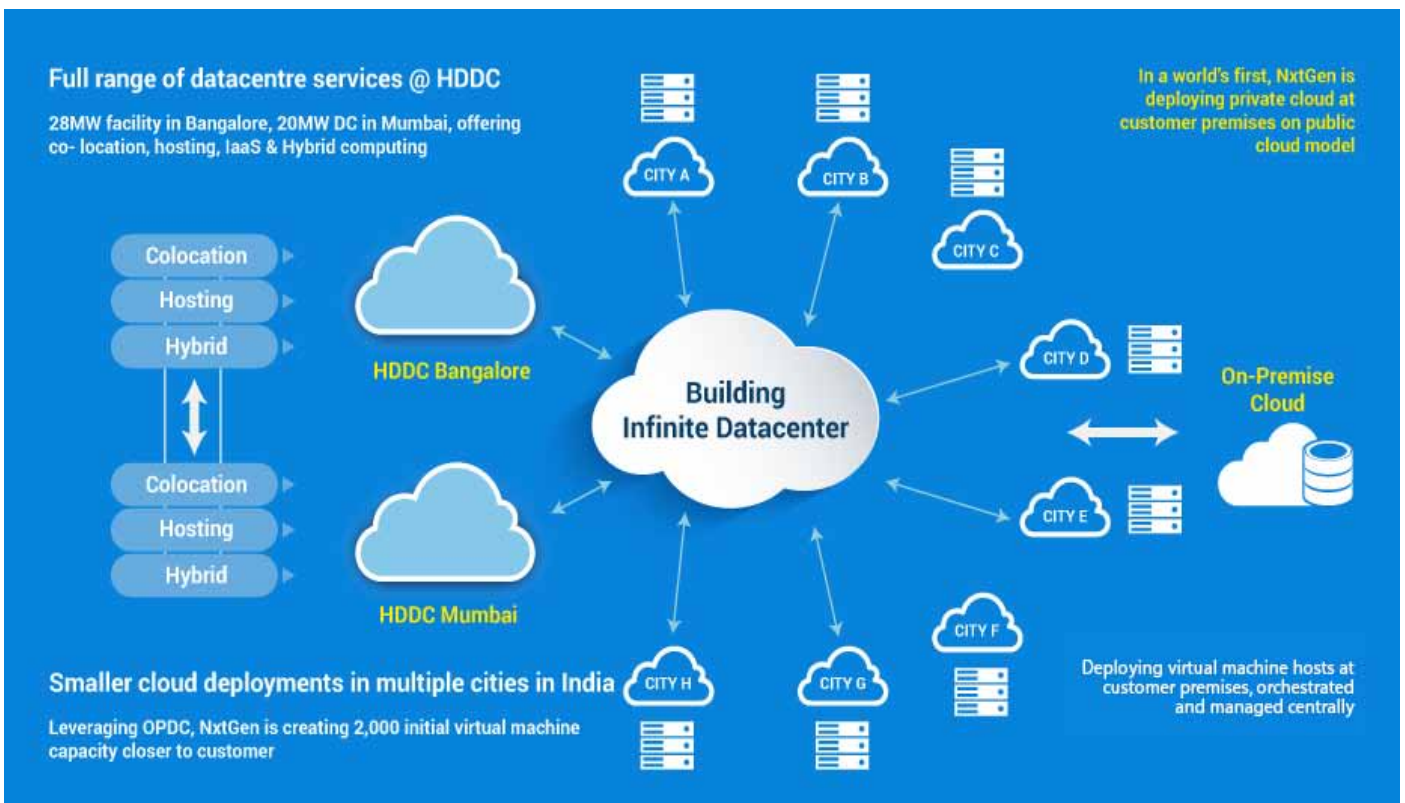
Full range of datacentre services @ HDDC

28MW facility in Bangalore, 20MW DC in Mumbai, offering co- location, hosting, IaaS & Hybrid computing

In a world's first, NxtGen is deploying private cloud at customer premises on public cloud model

CITY A

CITY B

CITY C

Colocation

Hosting

Hybrid

HDDC Bangalore

Building Infinite Datacenter

CITY D

On-Premise Cloud

Colocation

Hosting

Hybrid

HDDC Mumbai

CITY E

CITY F

Smaller cloud deployments in multiple cities in India

CITY H

CITY G

Leveraging OPDC, NxtGen is creating 2,000 initial virtual machine capacity closer to customer

Deploying virtual machine hosts at customer premises, orchestrated and managed centrally